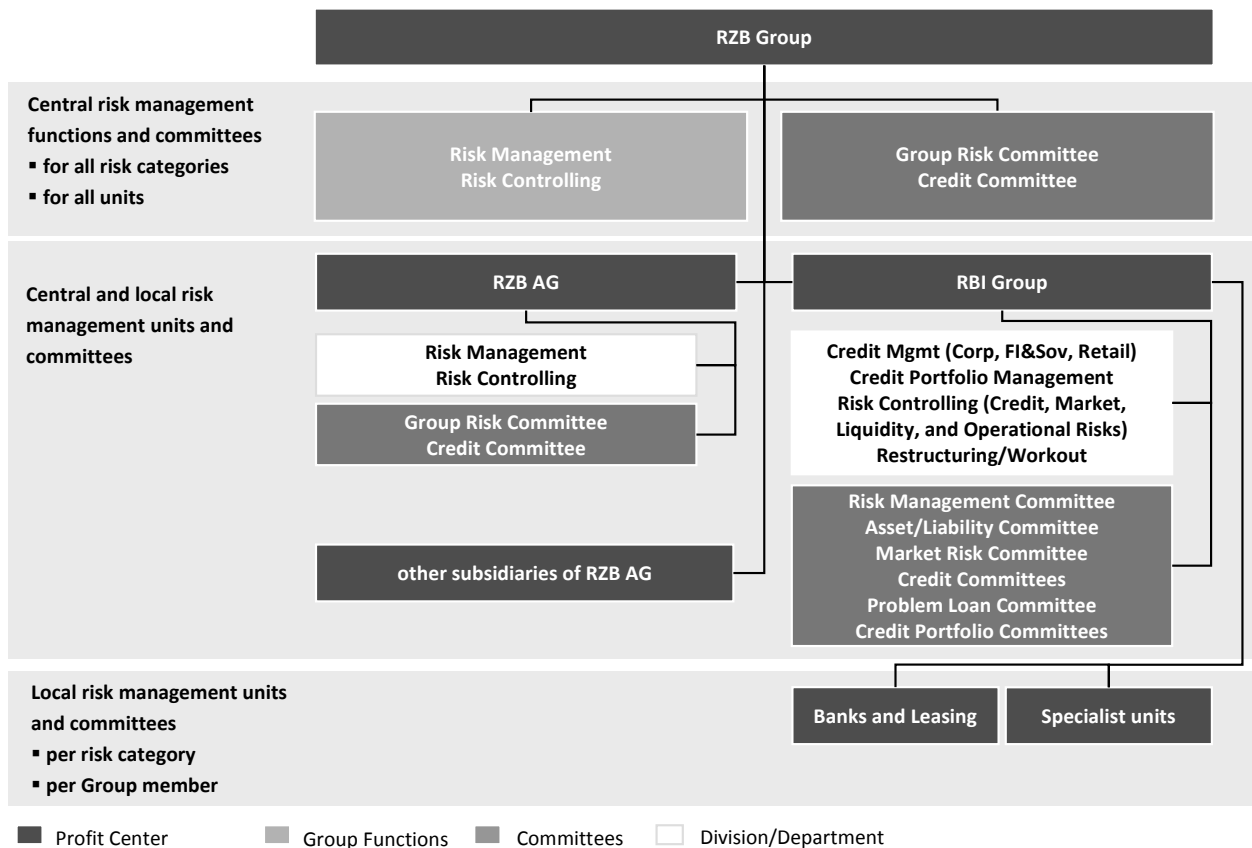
RZB Group

Central risk management functions and committees
▪ for all risk categories
▪ for all units

Risk Management
Risk Controlling

Group Risk Committee
Credit Committee

Central and local risk management units and committees

RZB AG

RBI Group

Risk Management
Risk Controlling

Group Risk Committee
Credit Committee

Credit Mgmt (Corp, FI&Sov, Retail)
Credit Portfolio Management
Risk Controlling (Credit, Market, Liquidity, and Operational Risks)
Restructuring/Workout

Risk Management Committee
Asset/Liability Committee
Market Risk Committee
Credit Committees
Problem Loan Committee
Credit Portfolio Committees

other subsidiaries of RZB AG

Local risk management units and committees
▪ per risk category
▪ per Group member

Banks and Leasing

Specialist units

Profit Center
Group Functions
Committees
Division/Department